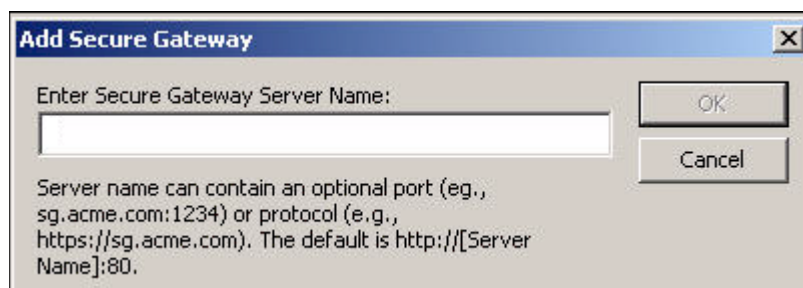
Add Secure Gateway

X

Enter Secure Gateway Server Name:

OK

Cancel

Server name can contain an optional port (eg., sg.acme.com:1234) or protocol (e.g., https://sg.acme.com). The default is http://[Server Name]:80.